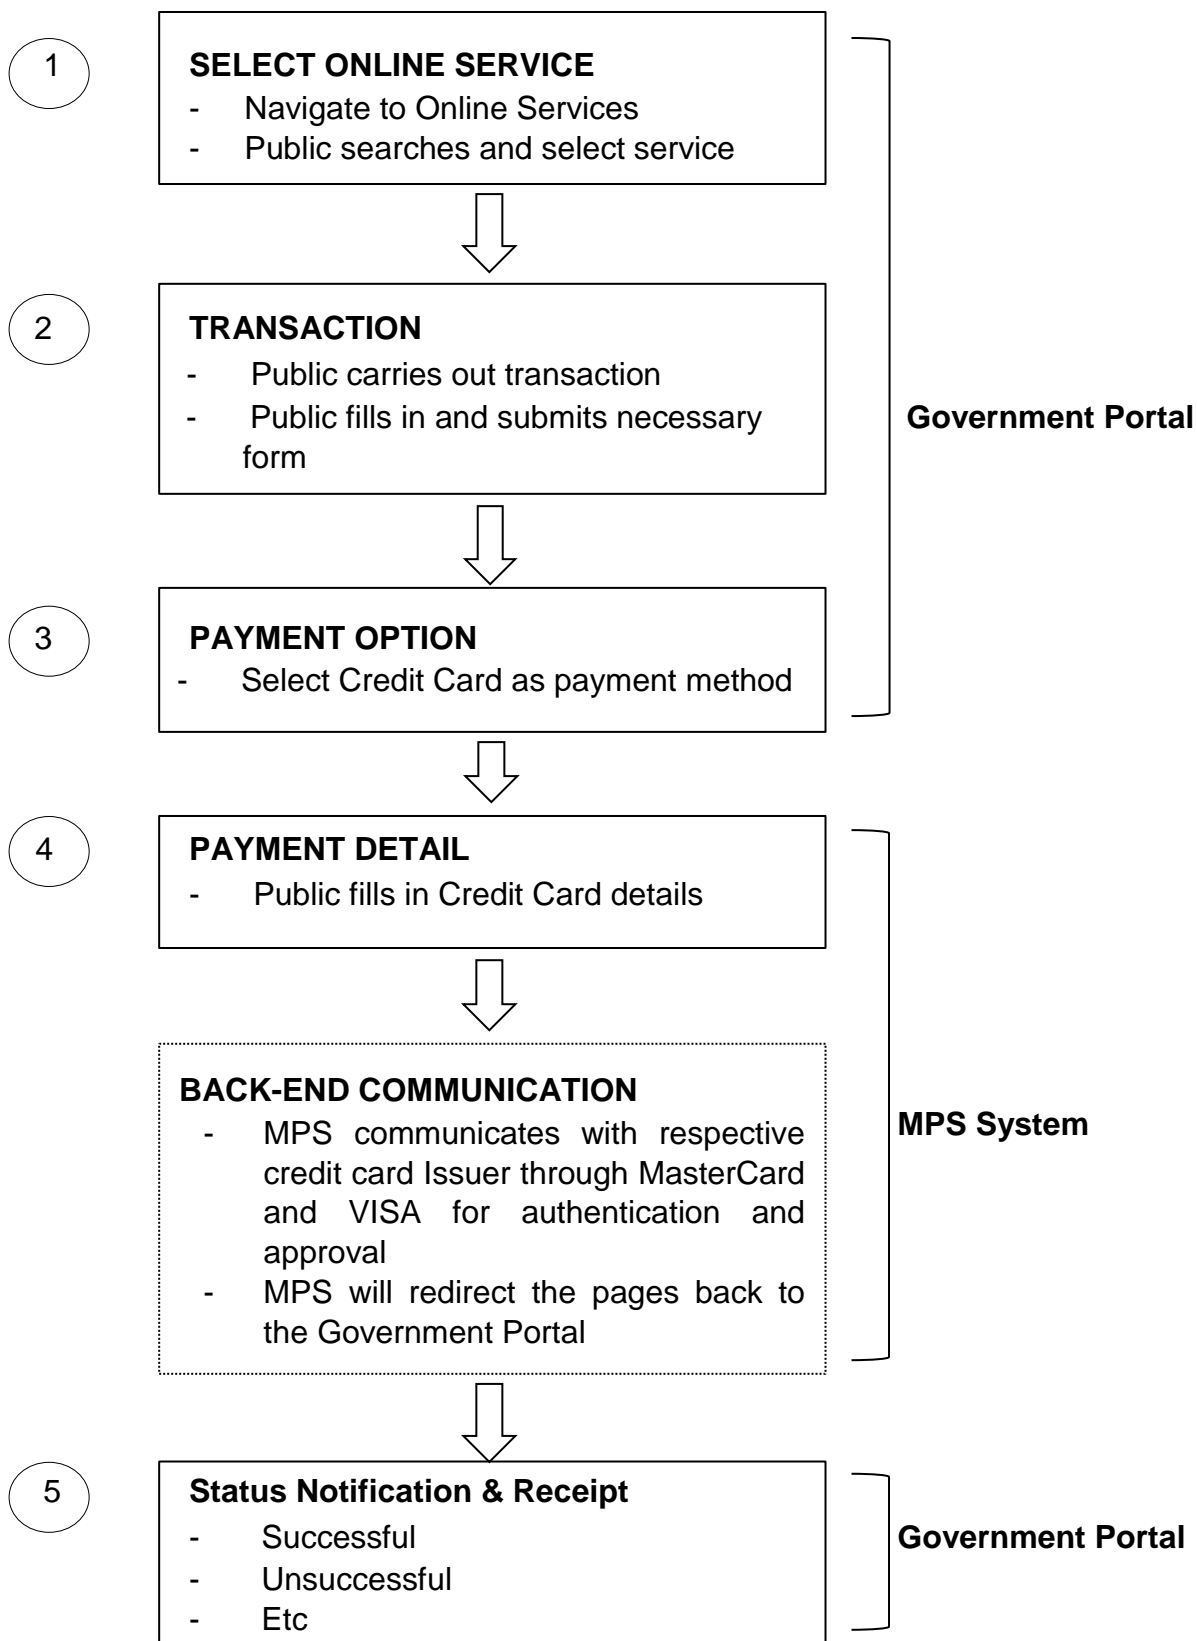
1

**SELECT ONLINE SERVICE**
- Navigate to Online Services
- Public searches and select service

2

**TRANSACTION**
- Public carries out transaction
- Public fills in and submits necessary form

3

**PAYMENT OPTION**
- Select Credit Card as payment method

**Government Portal**

4

**PAYMENT DETAIL**
- Public fills in Credit Card details

**BACK-END COMMUNICATION**
- MPS communicates with respective credit card Issuer through MasterCard and VISA for authentication and approval
- MPS will redirect the pages back to the Government Portal

**MPS System**

5

**Status Notification & Receipt**
- Successful
- Unsuccessful
- Etc

**Government Portal**